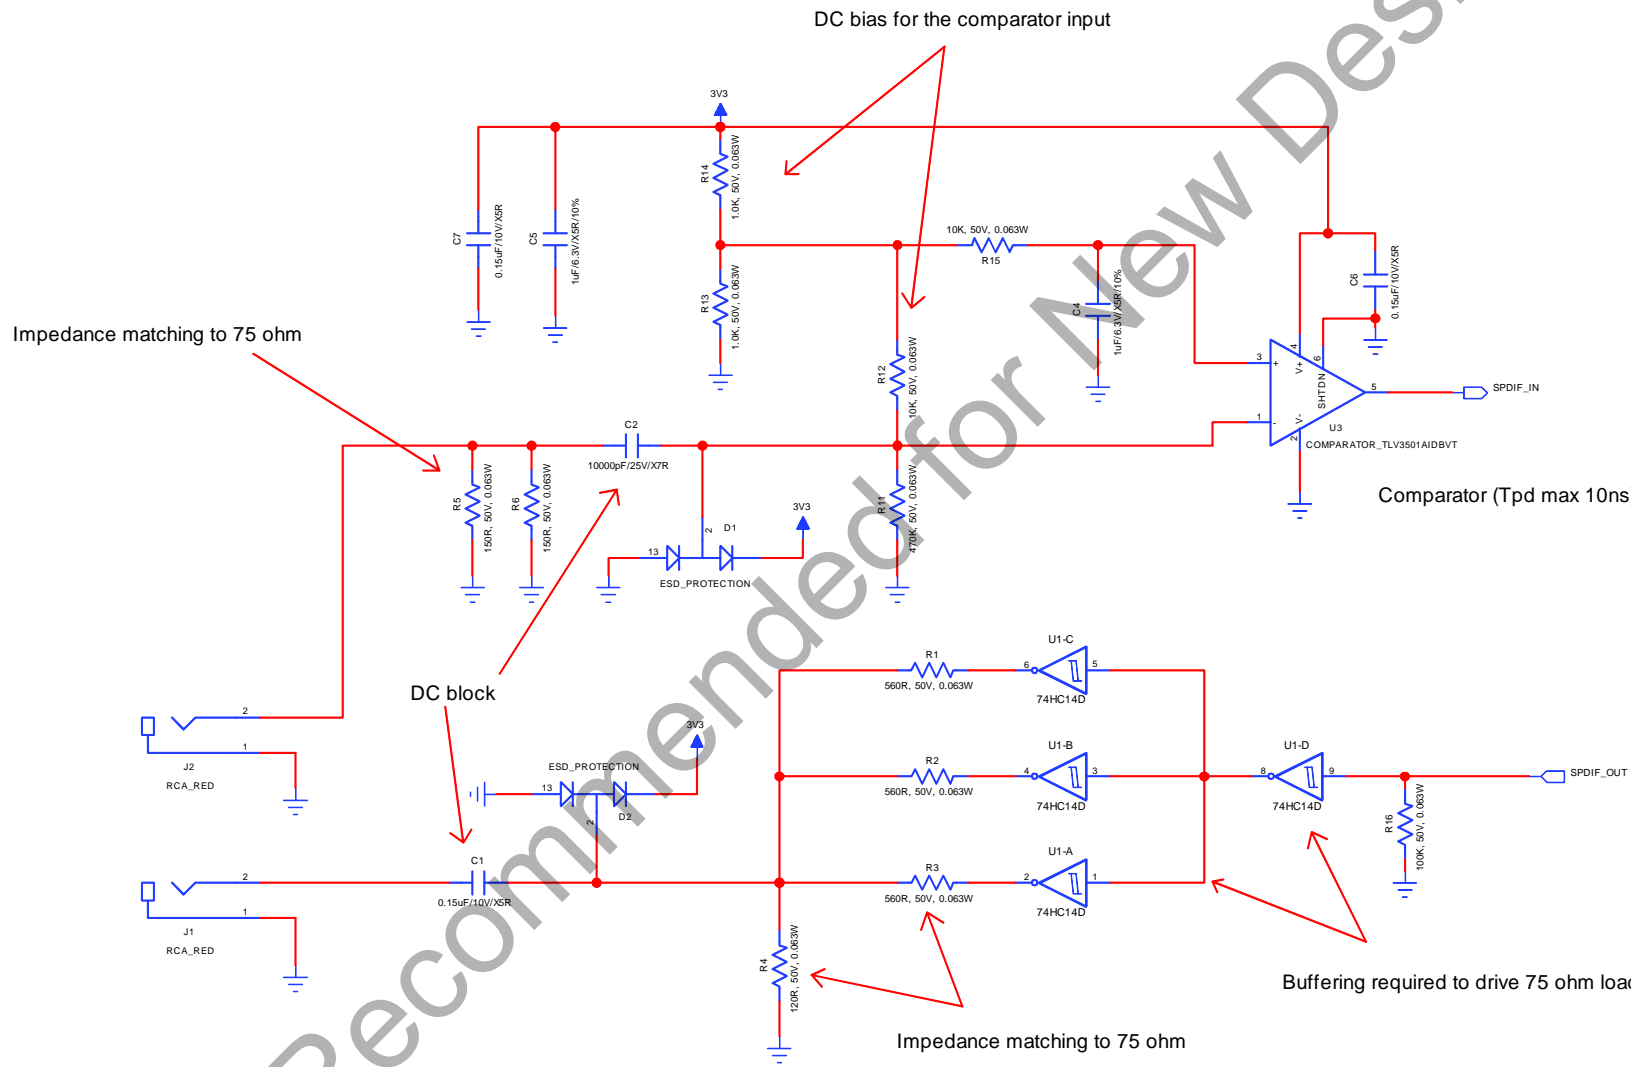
DC bias for the comparator input

3V3

R14
1.0K, 50V, 0.063W

C7
0.15uF/10V/X5R

C5
1uF/6.3V/X5R/10%

10K, 50V, 0.063W
R15

R13
1.0K, 50V, 0.063W

C4
1uF/6.3V/X5R/10%

C6
0.15uF/10V/X5R

Impedance matching to 75 ohm

R12
10K, 50V, 0.063W

3
4
V+
6
SHTDN
5
SPDIF_IN
1
V-
2
U3
COMPARATOR_TLV3501AIDBVT

C2
10000pF/25V/X7R

R5
150R, 50V, 0.063W

R6
150R, 50V, 0.063W

2
D1
3V3
13
ESD_PROTECTION

R11
470K, 50V, 0.063W

Comparator (Tpd max 10ns

R1
560R, 50V, 0.063W
U1-C
6
5
74HC14D

DC block

2
1
J2
RCA_RED

3V3
ESD_PROTECTION
13
2
D2

R2
560R, 50V, 0.063W
U1-B
4
3
74HC14D

U1-D
8
9
74HC14D
SPDIF_OUT

R16
100K, 50V, 0.063W

2
1
J1
RCA_RED

C1
0.15uF/10V/X5R

R3
560R, 50V, 0.063W
U1-A
2
1
74HC14D

R4
120R, 50V, 0.063W

Buffering required to drive 75 ohm loa

Impedance matching to 75 ohm

Recommended for New Des